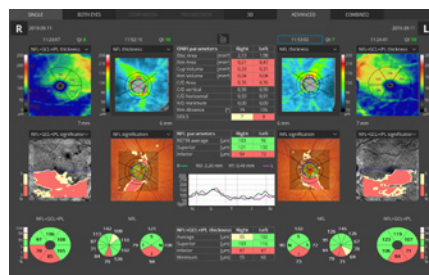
SINGLE BOTH EYES 3D ADVANCED COMBINED

R L

2019-03-11 2019-03-11

NFL+GCL+IPL thickness NFL thickness NFL thickness NFL+GCL+IPL thickness

ONH parameters Right Left

Disc Area

Rim Area

Cup Volume

Rim Volume

C/D area

C/D vertical

C/D horizontal

VCD Horizontal

Rim Absence

DDLS 7 8

NFL+GCL+IPL Significance NFL Significance NFL Significance NFL+GCL+IPL Significance

NFL parameters Right Left

Superior

Inferior

NFL+GCL+IPL thickness Right Left

Average

Superior

Inferior

Minimum

NFL+GCL+IPL NFL NFL NFL+GCL+IPL

116 123 142 90